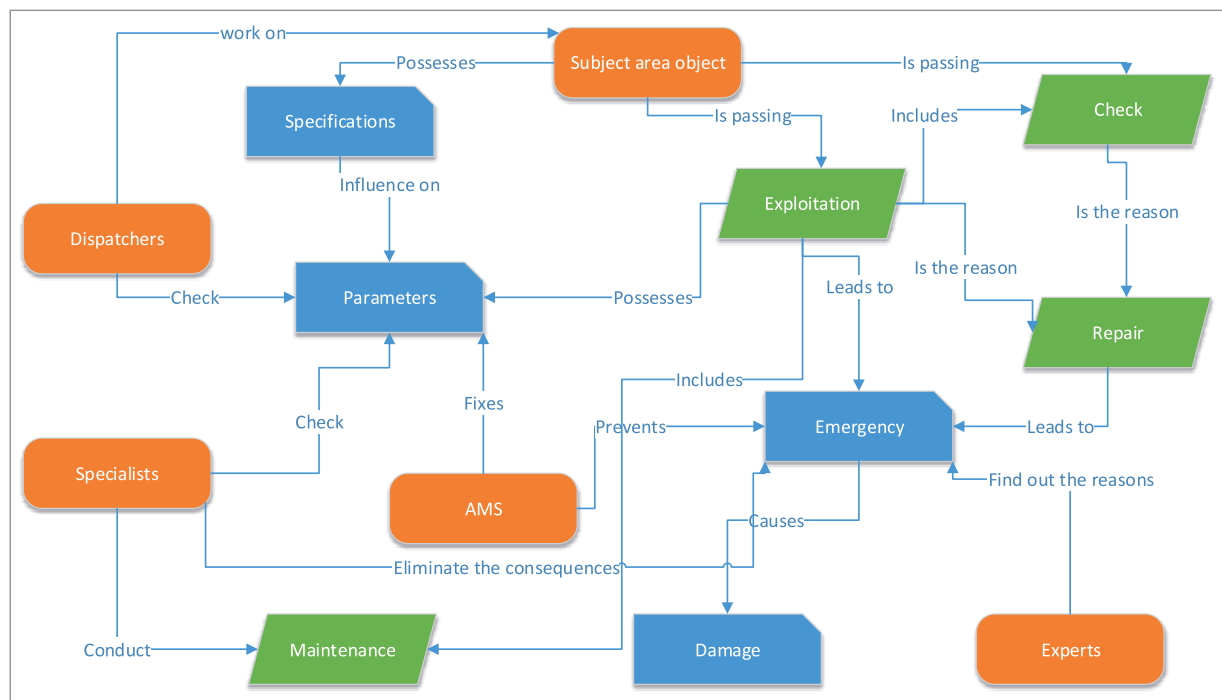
work on

Subject area object

Possesses

Is passing

Specifications

Is passing

Includes

Check

Influence on

Exploitation

Is the reason

Dispatchers

Is the reason

Leads to

Check

Parameters

Possesses

Repair

Includes

Fixes

Check

Prevents

Emergency

Leads to

Specialists

AMS

Find out the reasons

Causes

Eliminate the consequences

Conduct

Maintenance

Damage

Experts